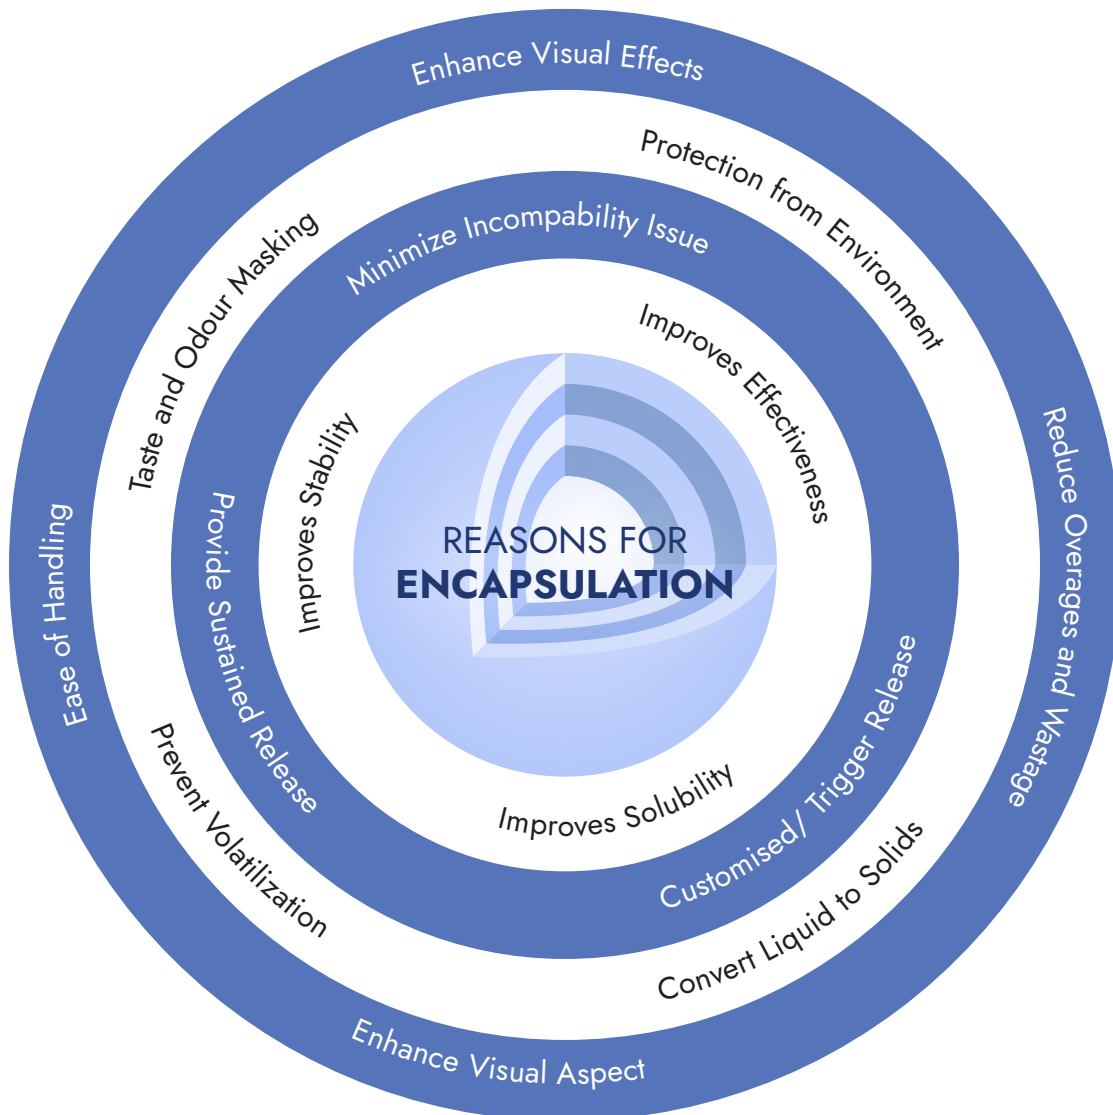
Enhance Visual Effects

Protection from Environment

Reduce Overages and Wastage

Convert Liquid to Solids

Enhance Visual Aspect

Prevent Volatilization

Ease of Handling

Taste and Odour Masking

Minimize Incompability Issue

Customised/ Trigger Release

Provide Sustained Release

Improves Effectiveness

Improves Solubility

Improves Stability

REASONS FOR
ENCAPSULATION